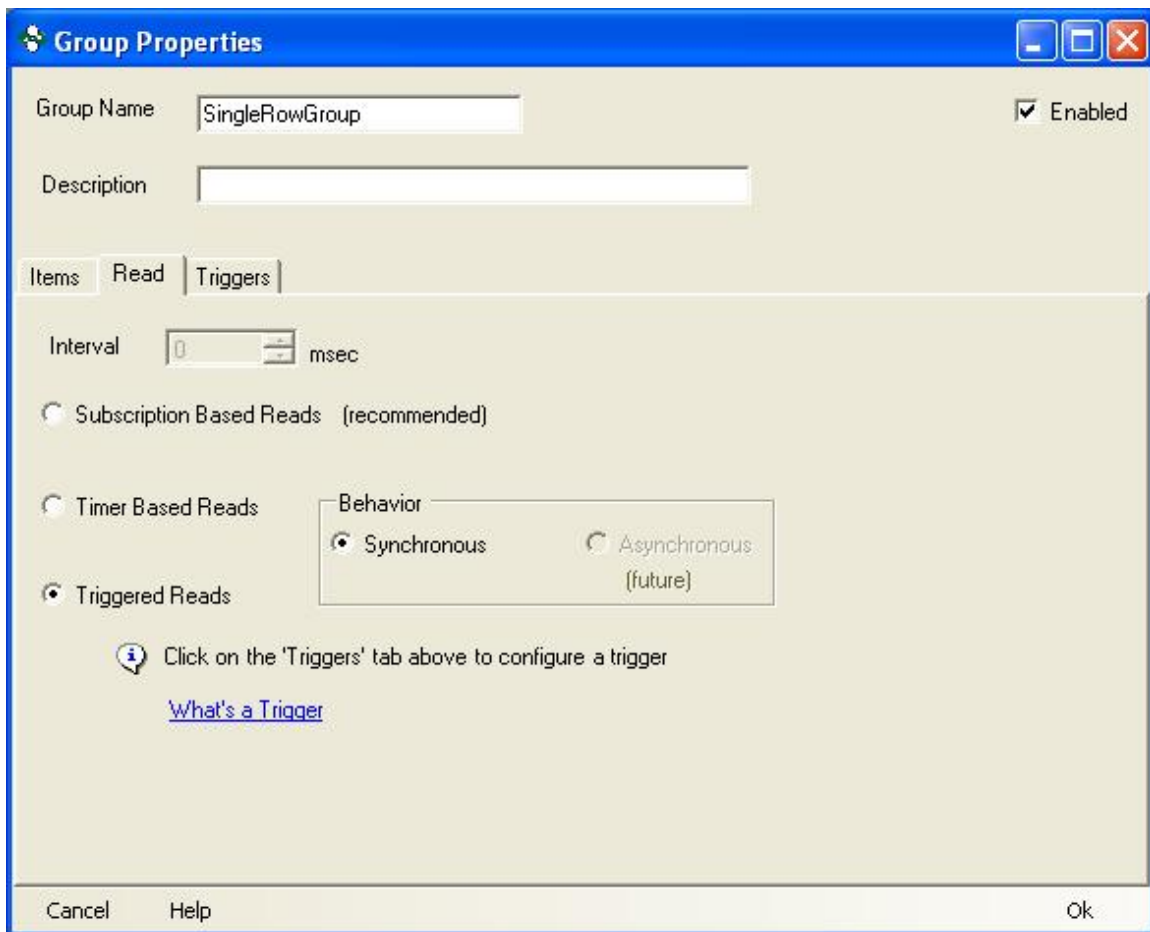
Group Properties

Group Name SingleRowGroup

Enabled

Description

Items Read Triggers

Interval 0 msec

Subscription Based Reads (recommended)

Timer Based Reads

Behavior

Synchronous

Asynchronous (future)

Triggered Reads

Click on the 'Triggers' tab above to configure a trigger

What's a Trigger

Cancel Help Ok